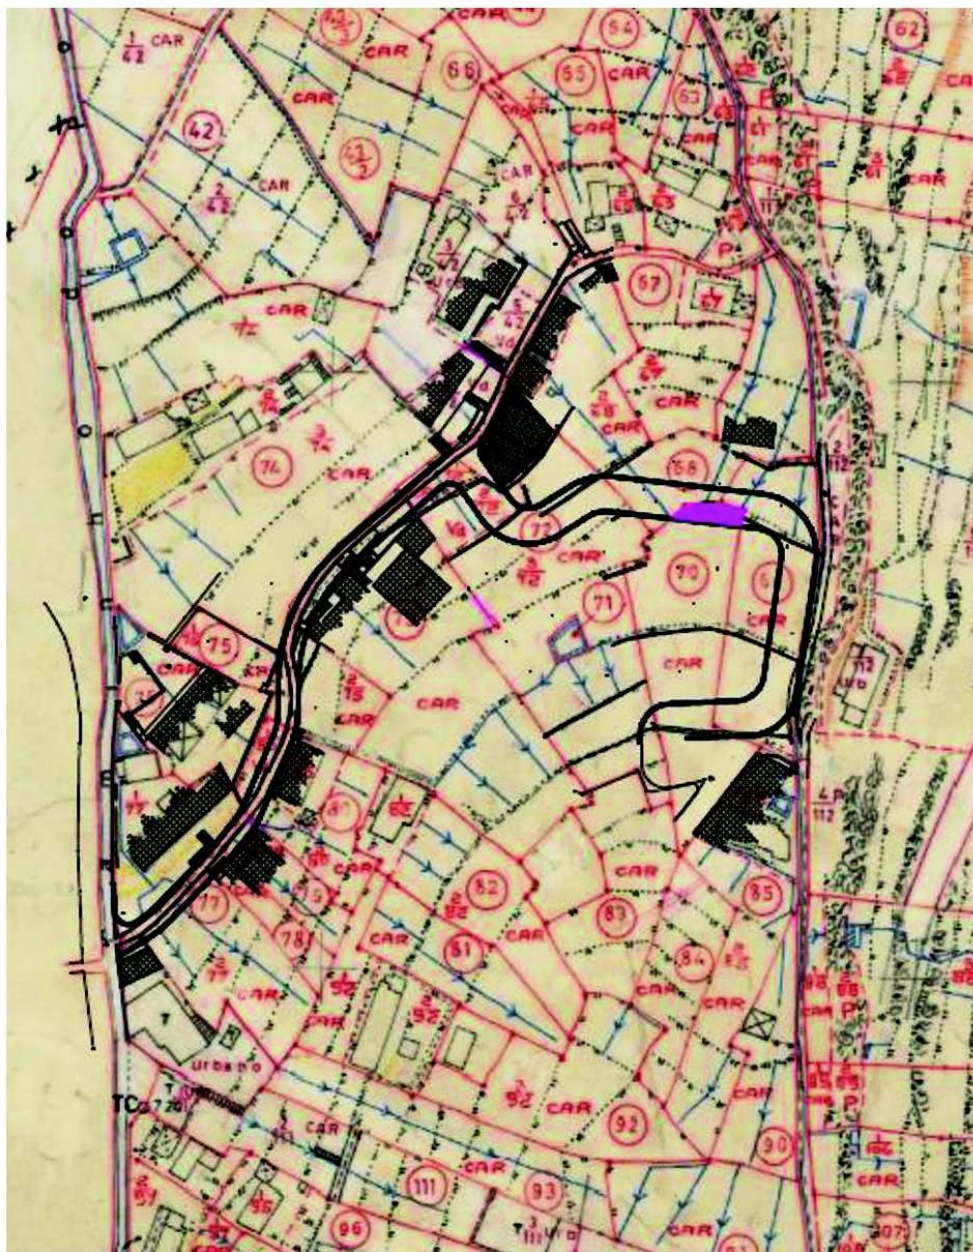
$\frac{1}{42}$ CAR
CAR
54
62
66
65
CAR
CAR
42
CAR
$\frac{61}{2}$
CAR
$\frac{2}{42}$ CAR
CAR
67
CAR
P
74
CAR
CAR
CAR
$\frac{2}{68}$
CAR
68
72
CAR
70
71
CAR
75
CAR
$\frac{2}{75}$
CAR
CAR
CAR
77
78
82
83
84
85
CAR
CAR
CAR
CAR
81
CAR
CAR
CAR
CAR
92
CAR
90
93
111
96
CAR
CAR
P
P
urbano
TC 720
CAR